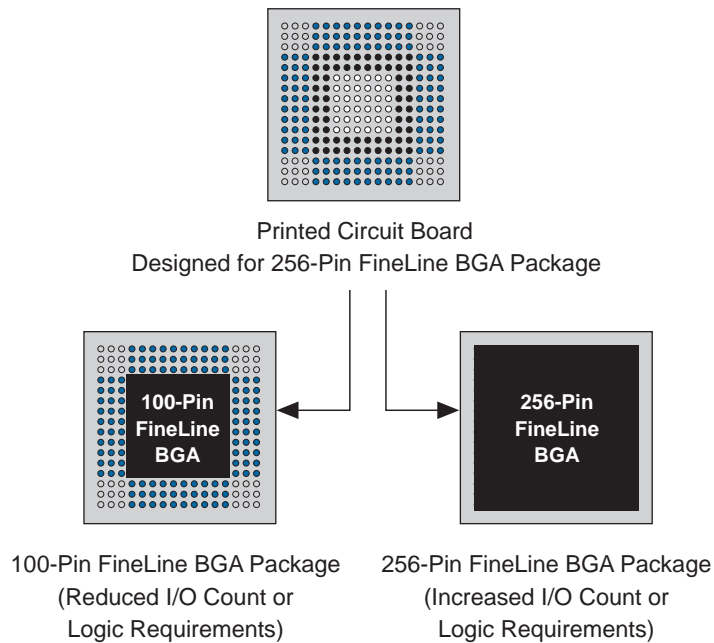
Printed Circuit Board
Designed for 256-Pin FineLine BGA Package

100-Pin FineLine BGA

256-Pin FineLine BGA

100-Pin FineLine BGA Package (Reduced I/O Count or Logic Requirements)

256-Pin FineLine BGA Package (Increased I/O Count or Logic Requirements)